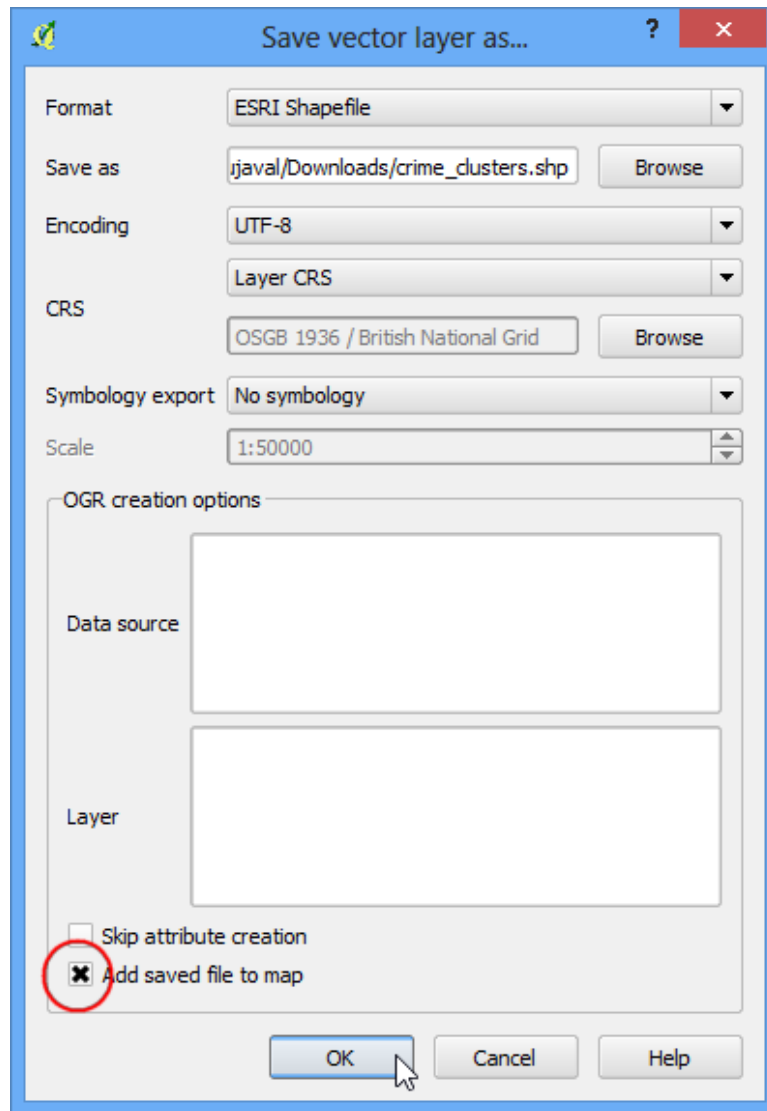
Save vector layer as...

?

Format
ESRI Shapefile

Save as
ujaval/Downloads/crime_clusters.shp
Browse

Encoding
UTF-8

CRS
Layer CRS
OSGB 1936 / British National Grid
Browse

Symbology export
No symbology

Scale
1:50000

OGR creation options

Data source

Layer

Skip attribute creation

Add saved file to map

OK
Cancel
Help